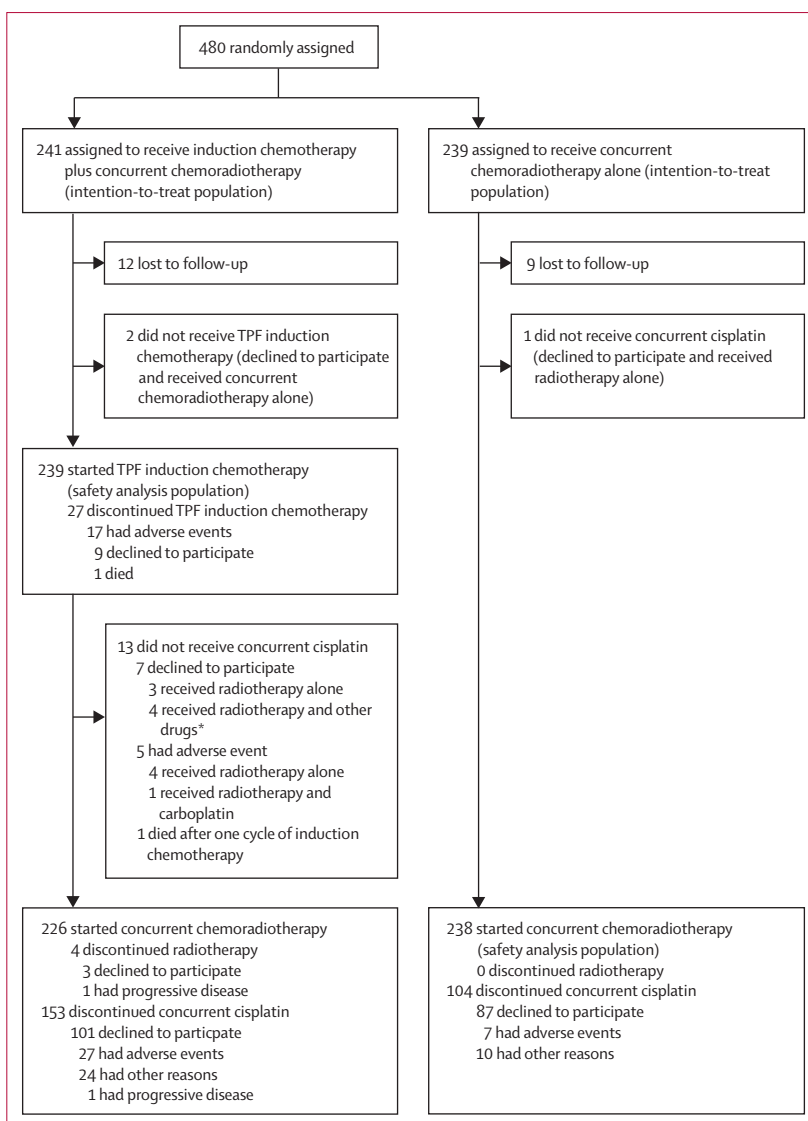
480 randomly assigned

241 assigned to receive induction chemotherapy plus concurrent chemoradiotherapy (intention-to-treat population)

12 lost to follow-up

2 did not receive TPF induction chemotherapy (declined to participate and received concurrent chemoradiotherapy alone)

239 started TPF induction chemotherapy (safety analysis population)
27 discontinued TPF induction chemotherapy
17 had adverse events
9 declined to participate
1 died

13 did not receive concurrent cisplatin
7 declined to participate
3 received radiotherapy alone
4 received radiotherapy and other drugs*
5 had adverse event
4 received radiotherapy alone
1 received radiotherapy and carboplatin
1 died after one cycle of induction chemotherapy

226 started concurrent chemoradiotherapy
4 discontinued radiotherapy
3 declined to participate
1 had progressive disease
153 discontinued concurrent cisplatin
101 declined to particpate
27 had adverse events
24 had other reasons
1 had progressive disease

239 assigned to receive concurrent chemoradiotherapy alone (intention-to-treat population)

9 lost to follow-up

1 did not receive concurrent cisplatin (declined to participate and received radiotherapy alone)

238 started concurrent chemoradiotherapy (safety analysis population)
0 discontinued radiotherapy
104 discontinued concurrent cisplatin
87 declined to participate
7 had adverse events
10 had other reasons